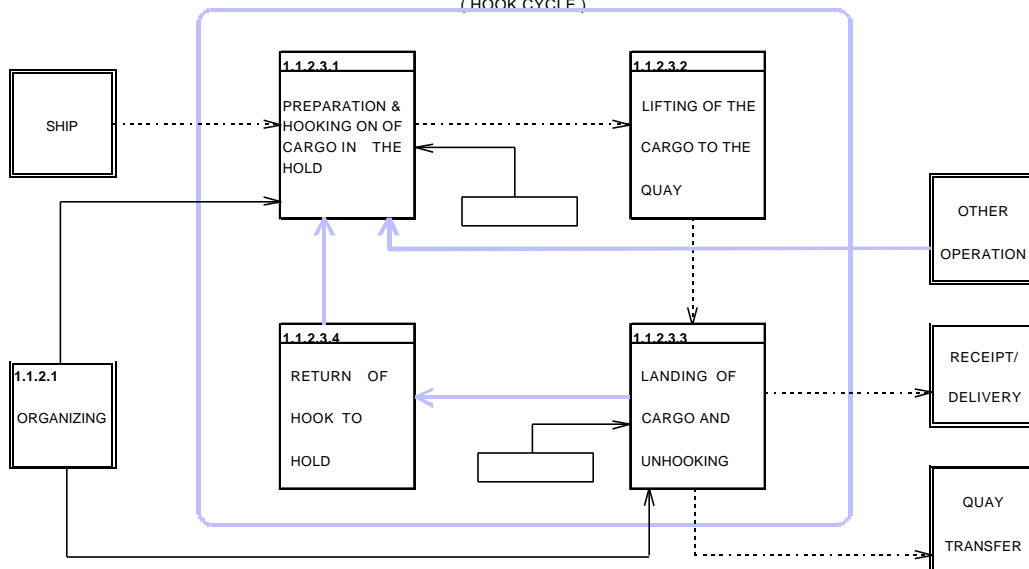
( HOOK CYCLE )

SHIP

1.1.2.3.1
PREPARATION & HOOKING ON OF CARGO IN THE HOLD

1.1.2.3.2
LIFTING OF THE CARGO TO THE QUAY

OTHER OPERATION

1.1.2.1
ORGANIZING

1.1.2.3.4
RETURN OF HOOK TO HOLD

1.1.2.3.3
LANDING OF CARGO AND UNHOOKING

RECEIPT/ DELIVERY

QUAY TRANSFER